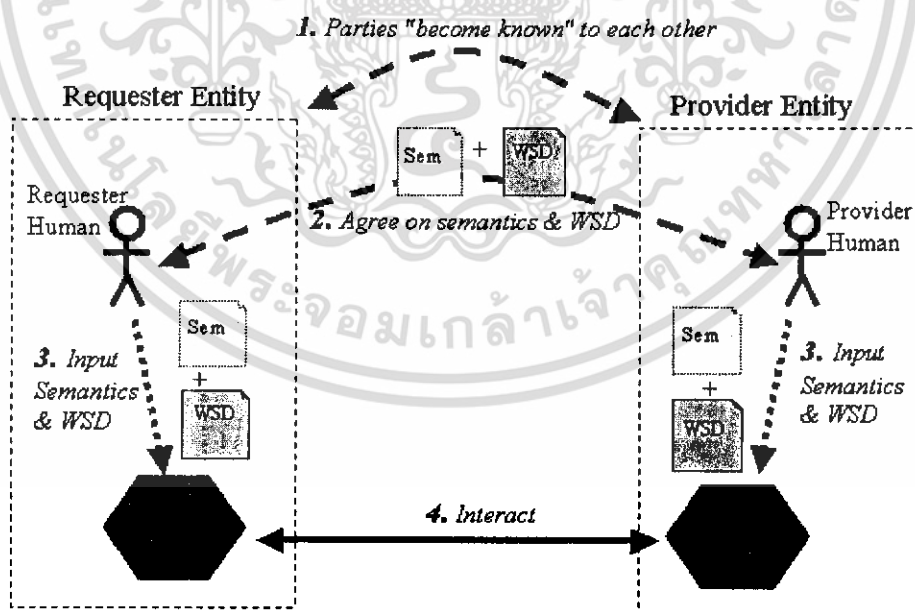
1. Parties "become known" to each other

Requester Entity

Provider Entity

Sem + WSD

Requester Human

2. Agree on semantics & WSD

Provider Human

Sem + WSD

3. Input Semantics & WSD

Sem + WSD

3. Input Semantics & WSD

4. Interact

จอมเกล้าเจ้าคุณทหาร